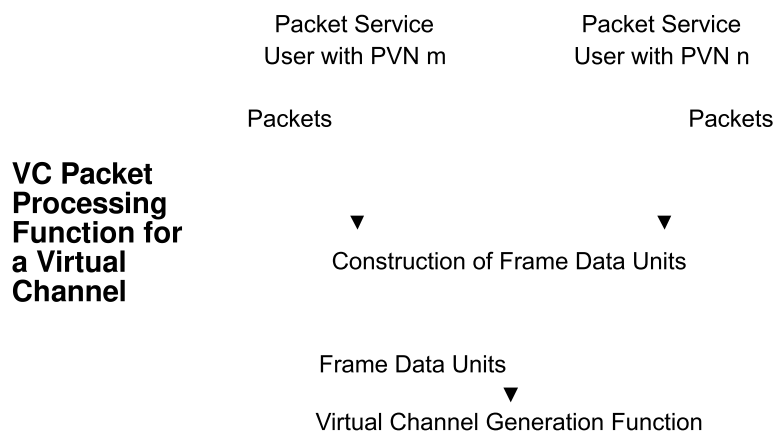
Packet Service User with PVN m

Packet Service User with PVN n

Packets

Packets

VC Packet Processing Function for a Virtual Channel

Construction of Frame Data Units

Frame Data Units

Virtual Channel Generation Function